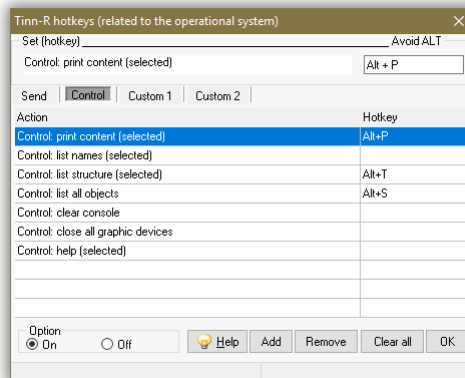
Tinn-R hotkeys (related to the operational system)

Set (hotkey) Avoid ALT

Control: print content (selected)

Alt + P

Send | Control | Custom 1 | Custom 2

| Action | Hotkey |
|---|---|
| Control: print content (selected) | Alt+P |
| Control: list names (selected) | |
| Control: list structure (selected) | Alt+T |
| Control: list all objects | Alt+S |
| Control: clear console | |
| Control: close all graphic devices | |
| Control: help (selected) | |

Option
On Off

Help Add Remove Clear all OK